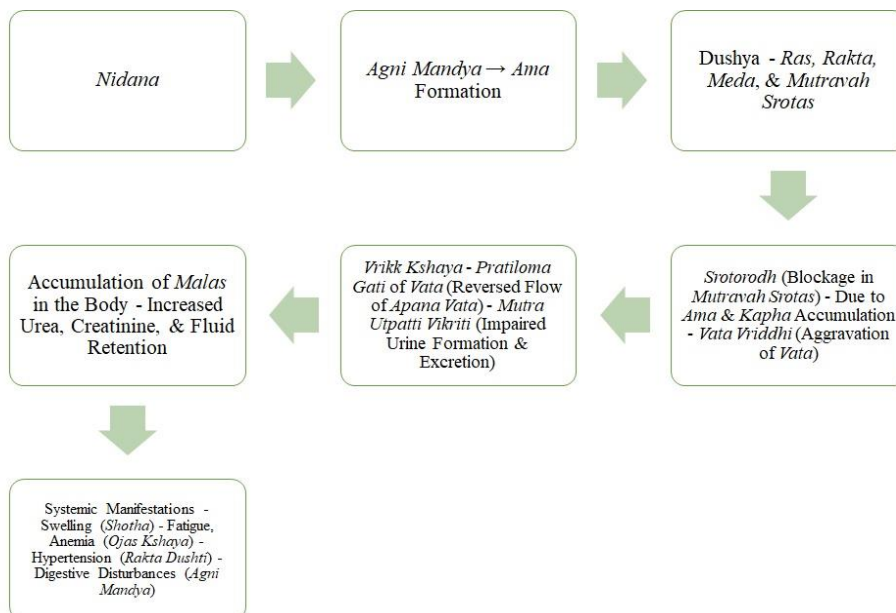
Nidana

Agni Mandya → Ama Formation

Dushya - Ras, Rakta, Meda, & Mutravah Srotas

Srotorodh (Blockage in Mutravah Srotas) - Due to Ama & Kapha Accumulation - Vata Vriddhi (Aggravation of Vata)

Vrikk Kshaya - Pratiloma Gati of Vata (Reversed Flow of Apana Vata) - Mutra Utpatti Vikriti (Impaired Urine Formation & Excretion)

Accumulation of Malas in the Body - Increased Urea, Creatinine, & Fluid Retention

Systemic Manifestations - Swelling (Shotha) - Fatigue, Anemia (Ojas Kshaya) - Hypertension (Rakta Dushti) - Digestive Disturbances (Agni Mandya)